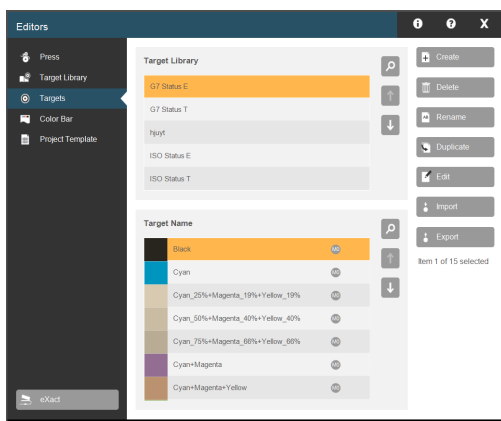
Editors

X

Press
Target Library
Targets
Color Bar
Project Template

eXact

Target Library

G7 Status E
G7 Status T
hjuyt
ISO Status E
ISO Status T

Target Name

Black
Cyan
Cyan_25%+Magenta_19%+Yellow_19%
Cyan_50%+Magenta_40%+Yellow_40%
Cyan_75%+Magenta_66%+Yellow_66%
Cyan+Magenta
Cyan+Magenta+Yellow

Create
Delete
Rename
Duplicate
Edit
Import
Export

Item 1 of 15 selected